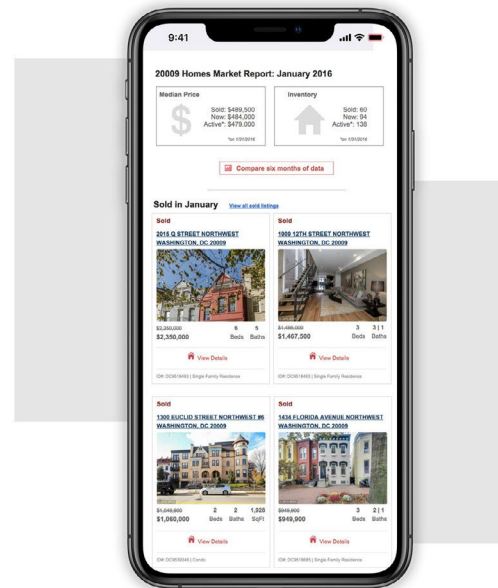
9:41

20009 Homes Market Report: January 2016

Median Price
Sold: $489,500
New: $484,000
Active*: $479,000
*as 1/31/2016

Inventory
Sold: 60
New: 94
Active*: 136
*as 1/31/2016

Compare six months of data

Sold in January View all sold listings

Sold
2015 Q STREET NORTHWEST
WASHINGTON, DC 20009
$2,350,000
$2,350,000
6 Beds
5 Baths
View Details
ID#: DC9618493 | Single Family Residence

Sold
1909 12TH STREET NORTHWEST
WASHINGTON, DC 20009
$1,499,000
$1,467,500
3 Beds
3 | 1 Baths
View Details
ID#: DC9618493 | Single Family Residence

Sold
1300 EUCLID STREET NORTHWEST #6
WASHINGTON, DC 20009
$1,049,900
$1,060,000
2 Beds
2 Baths
1,320 SqFt
View Details
ID#: DC9656546 | Condo

Sold
1434 FLORIDA AVENUE NORTHWEST
WASHINGTON, DC 20009
$949,900
$949,900
3 Beds
2 | 1 Baths
View Details
ID#: DC9618686 | Single Family Residence